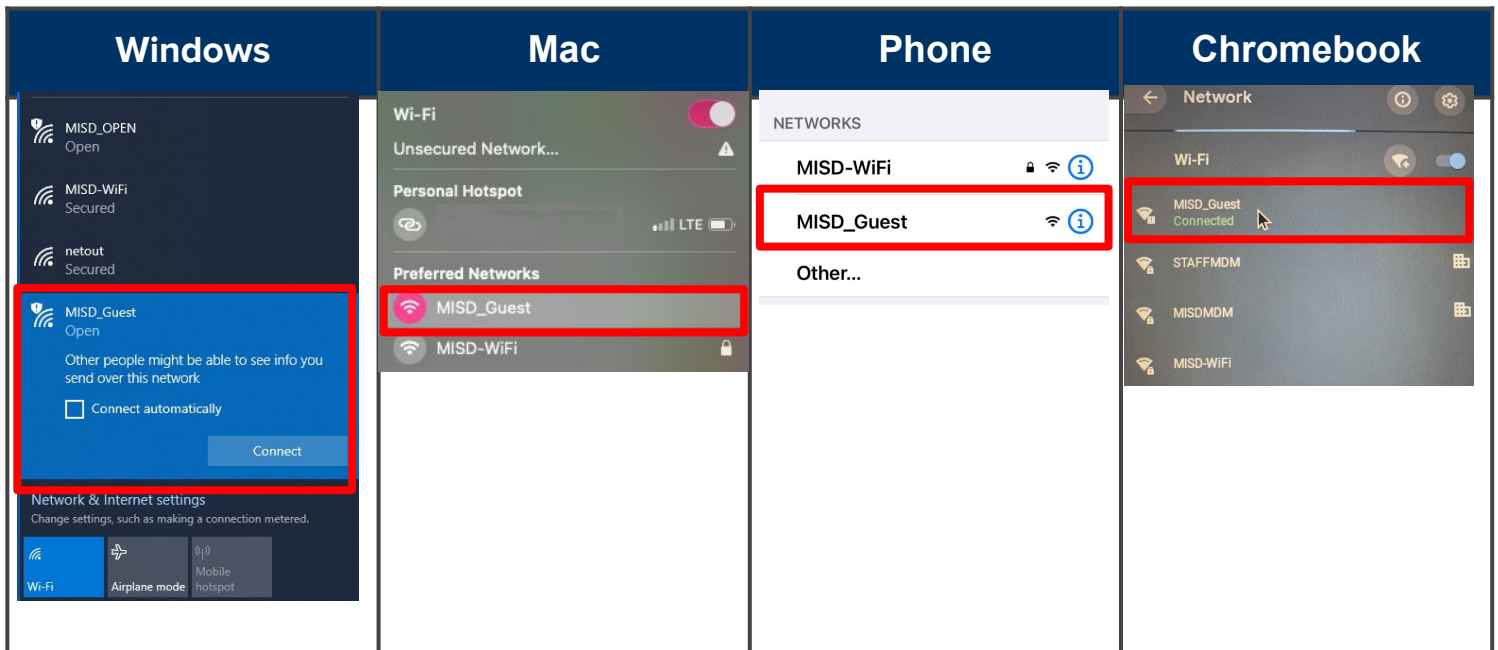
| Windows | Mac | Phone | Chromebook |
|---|---|---|---|
| MISD_OPEN Open MISD-WiFi Secured netout Secured MISD_Guest Open Other people might be able to see info you send over this network Connect automatically Connect Network & Internet settings Change settings, such as making a connection metered. Wi-Fi Airplane mode Mobile hotspot | Wi-Fi Unsecured Network... Personal Hotspot LTE Preferred Networks MISD_Guest MISD-WiFi | NETWORKS MISD-WiFi MISD_Guest Other... | Network Wi-Fi MISD_Guest Connected STAFFMDM MISDMDM MISD-WiFi |